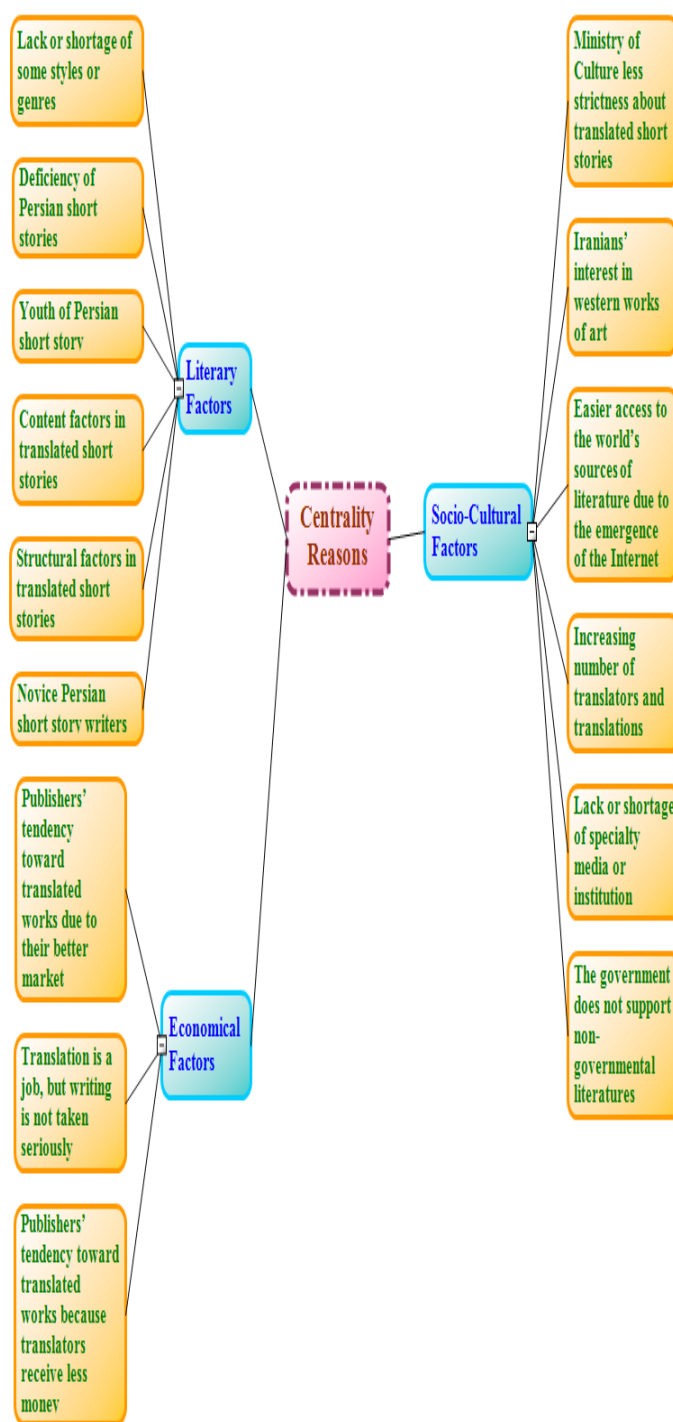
Lack or shortage of some styles or genres

Deficiency of Persian short stories

Youth of Persian short story

Content factors in translated short stories

Structural factors in translated short stories

Novice Persian short story writers

Literary Factors

Centrality Reasons

Socio-Cultural Factors

Ministry of Culture less strictness about translated short stories

Iranians' interest in western works of art

Easier access to the world's sources of literature due to the emergence of the Internet

Increasing number of translators and translations

Lack or shortage of specialty media or institution

The government does not support non-governmental literatures

Publishers' tendency toward translated works due to their better market

Translation is a job, but writing is not taken seriously

Publishers' tendency toward translated works because translators receive less money

Economical Factors